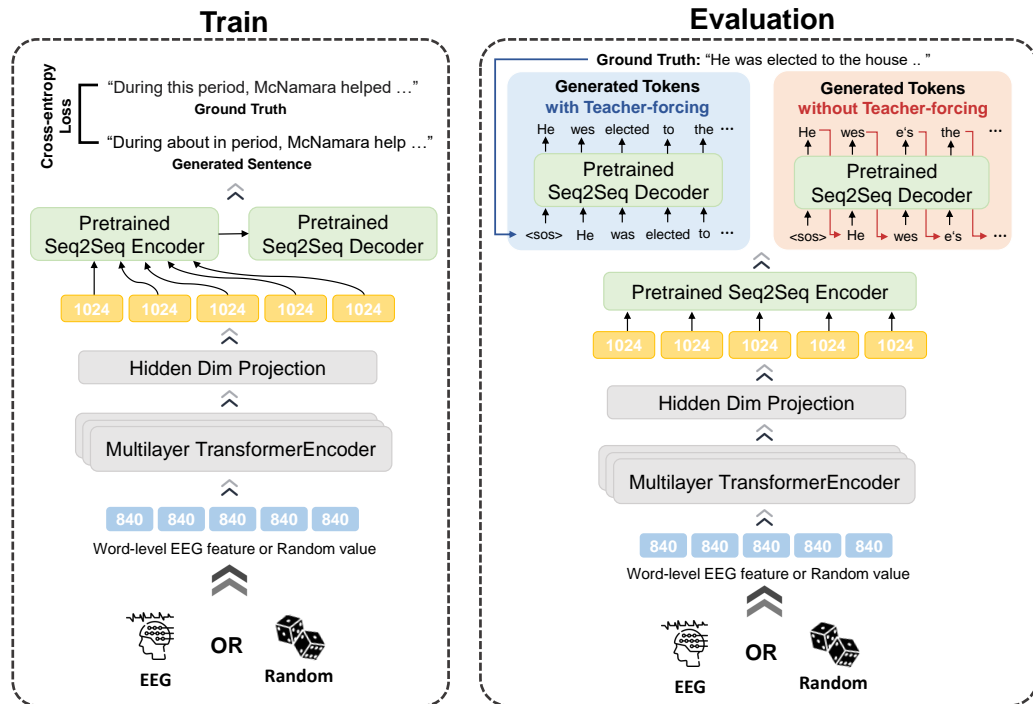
Train

Cross-entropy Loss

"During this period, McNamara helped …"
Ground Truth

"During about in period, McNamara help …"
Generated Sentence

Pretrained Seq2Seq Encoder

Pretrained Seq2Seq Decoder

1024 1024 1024 1024 1024

Hidden Dim Projection

Multilayer TransformerEncoder

840 840 840 840 840

Word-level EEG feature or Random value

EEG

OR

Random

Evaluation

Ground Truth: "He was elected to the house .. "

Generated Tokens
with Teacher-forcing

He wes elected to the …

Pretrained Seq2Seq Decoder

<sos> He was elected to …

Generated Tokens
without Teacher-forcing

He wes e's the …

Pretrained Seq2Seq Decoder

<sos> He wes e's …

Pretrained Seq2Seq Encoder

1024 1024 1024 1024 1024

Hidden Dim Projection

Multilayer TransformerEncoder

840 840 840 840 840

Word-level EEG feature or Random value

EEG

OR

Random